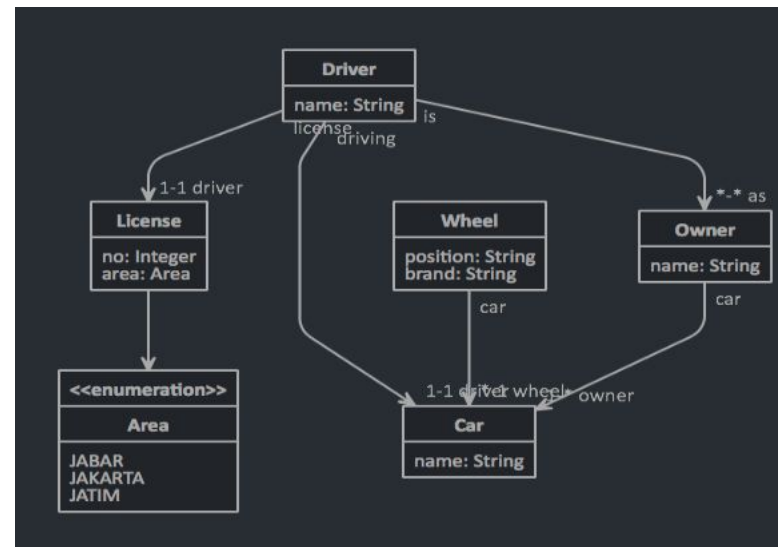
Driver
name: String
license
driving
is
1-1 driver
*-* as
License
no: Integer
area: Area
Wheel
position: String
brand: String
Owner
name: String
car
car
<<enumeration>>
Area
JABAR
JAKARTA
JATIM
1-1 driver wheel owner
Car
name: String